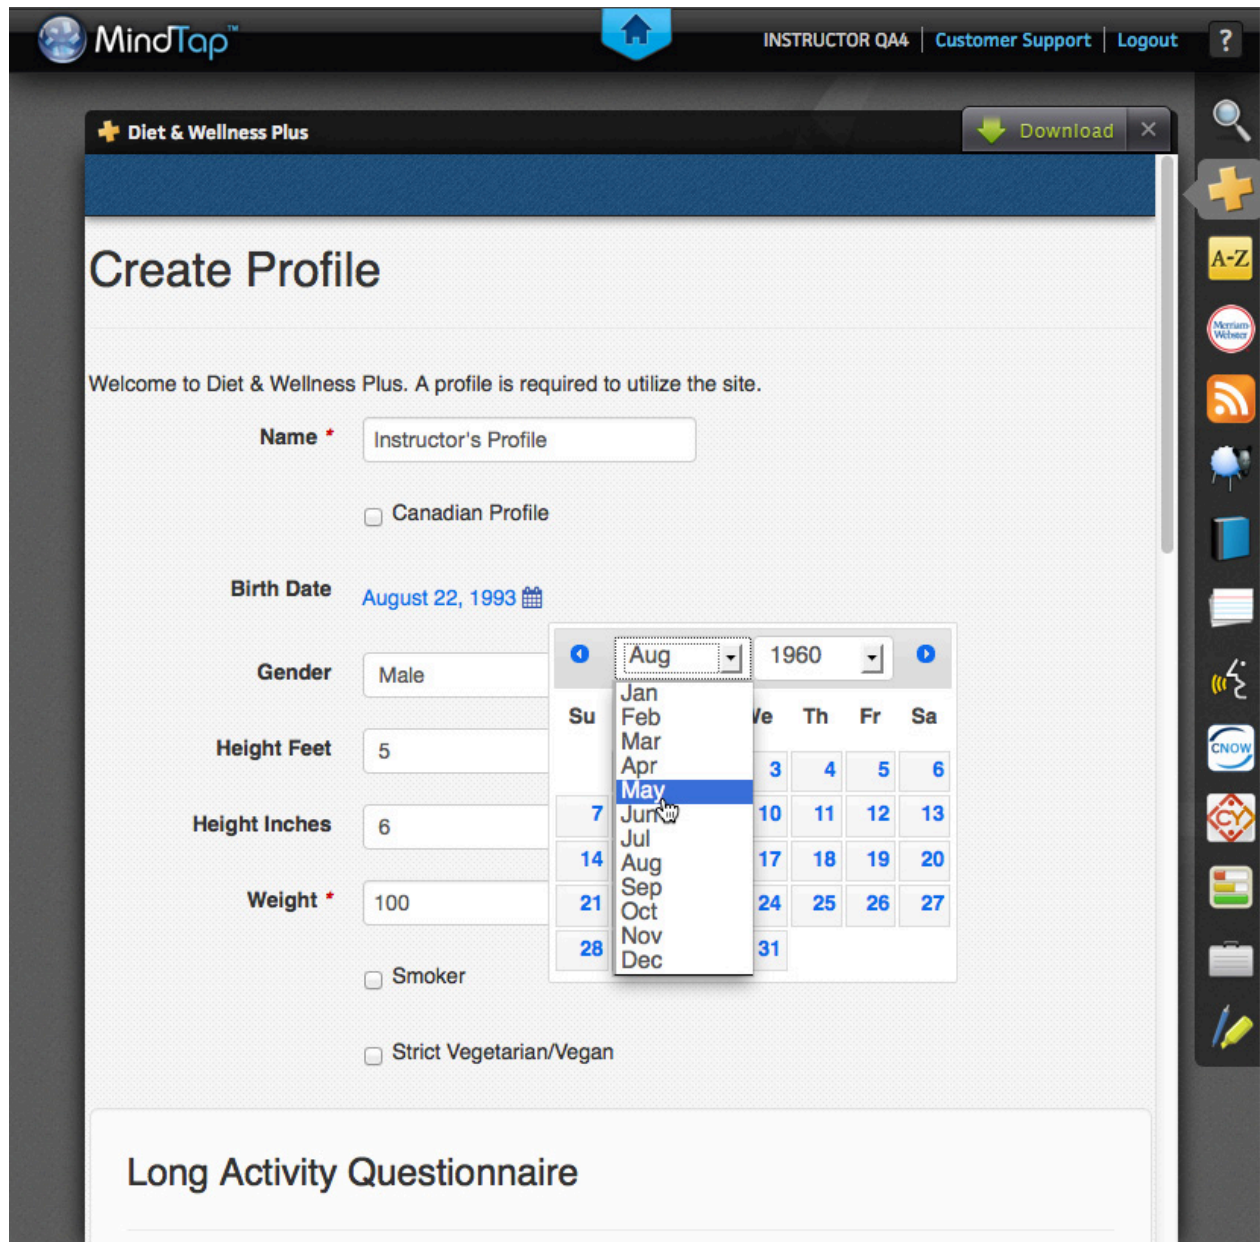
MindTap™

INSTRUCTOR QA4 | Customer Support | Logout ?

Diet & Wellness Plus

Download ×

Create Profile

Welcome to Diet & Wellness Plus. A profile is required to utilize the site.

Name * Instructor's Profile

Canadian Profile

Birth Date August 22, 1993

Gender Male

Height Feet 5

Height Inches 6

Weight * 100

Smoker

Strict Vegetarian/Vegan

Aug 1960

Jan
Feb
Mar
Apr
May
Jun
Jul
Aug
Sep
Oct
Nov
Dec

Su We Th Fr Sa

3 4 5 6
7 10 11 12 13
14 17 18 19 20
21 24 25 26 27
28 31

A-Z

Merriam Webster

CNOW

CY

Long Activity Questionnaire